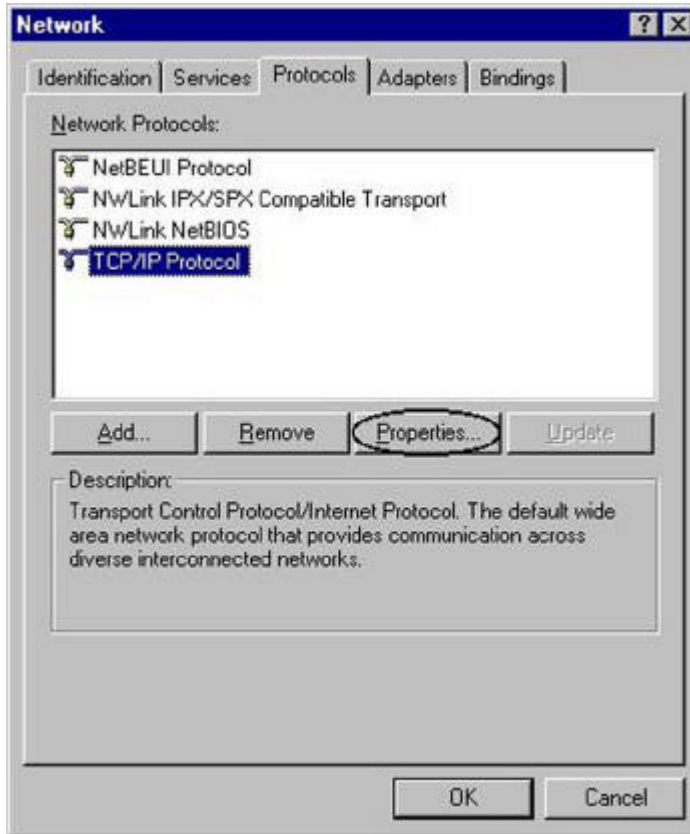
Network

? X

Identification | Services | Protocols | Adapters | Bindings

Network Protocols:

NetBEUI Protocol
NWLink IPX/SPX Compatible Transport
NWLink NetBIOS
TCP/IP Protocol

Add... | Remove | Properties... | Update

Description:
Transport Control Protocol/Internet Protocol. The default wide area network protocol that provides communication across diverse interconnected networks.

OK | Cancel